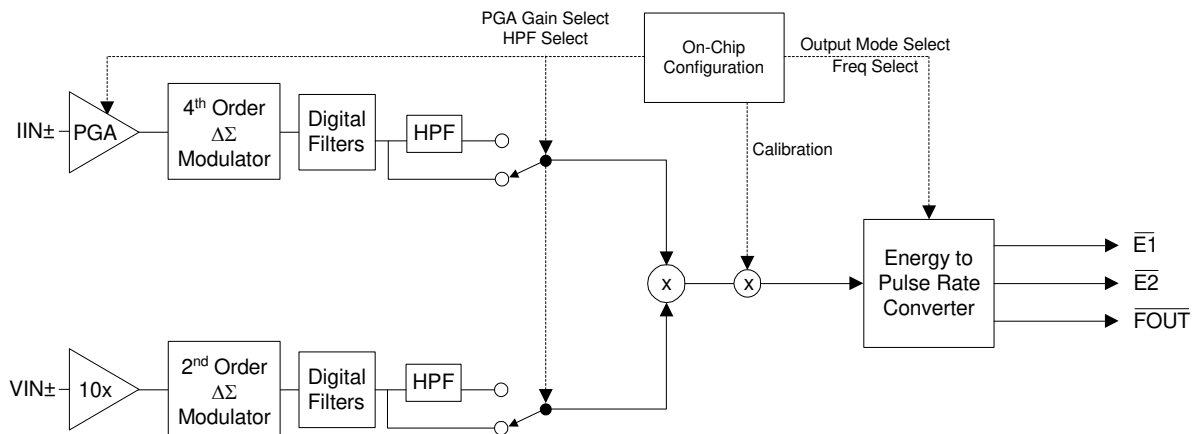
PGA Gain Select
HPF Select

On-Chip Configuration

Output Mode Select
Freq Select

IIN±

PGA

4$^{th}$ Order
$\Delta\Sigma$
Modulator

Digital Filters

HPF

Calibration

x

x

Energy to Pulse Rate Converter

$\overline{E1}$

$\overline{E2}$

$\overline{FOUT}$

VIN±

10x

2$^{nd}$ Order
$\Delta\Sigma$
Modulator

Digital Filters

HPF